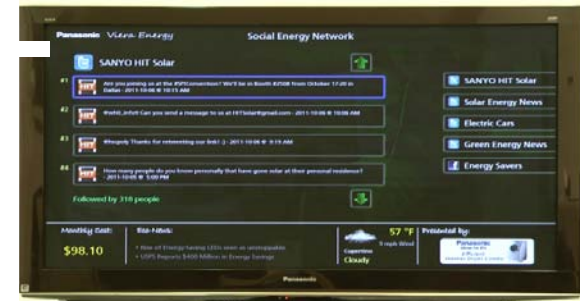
Panasonic Viera Energy

Social Energy Network

SANYO HIT Solar

#1 Are you joining us at the #SPIConnection? We'll be in Booth #2508 from October 17-20 in Dallas - 2011-10-06 @ 10:15 AM

#2 @ethil_Info4 Can you send a message to us at HITSolar@gmail.com - 2011-10-06 @ 10:06 AM

#3 @hopely Thanks for retweeting our link! :) - 2011-10-06 @ 9:19 AM

#4 How many people do you know personally that have gone solar at their personal residence? - 2011-10-05 @ 3:00 PM

Followed by 318 people

SANYO HIT Solar

Solar Energy News

Electric Cars

Green Energy News

Energy Savers

Monthly Cost:

$98.10

Eco-News:

• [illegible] of Energy-Saving LEDs seen as unstoppable

• USPS Reports $400 Million in Energy Savings

57 °F

Cupertino

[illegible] mph Wind

Cloudy

Presented by:

Panasonic

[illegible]

Panasonic